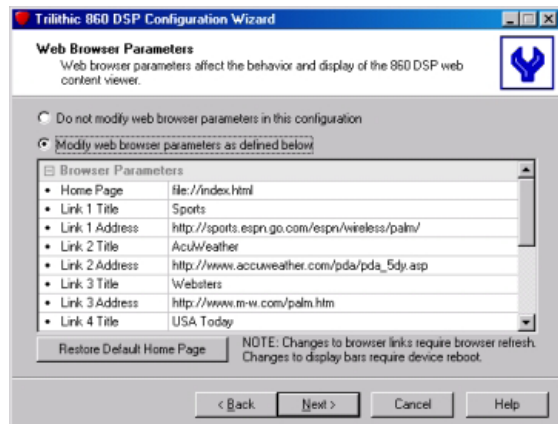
Trilithic 860 DSP Configuration Wizard

Web Browser Parameters
Web browser parameters affect the behavior and display of the 860 DSP web content viewer.

Do not modify web browser parameters in this configuration

Modify web browser parameters as defined below

| Browser Parameters | |
|---|---|
| Home Page | file://index.html |
| Link 1 Title | Sports |
| Link 1 Address | http://sports.espn.go.com/espn/wireless/palm/ |
| Link 2 Title | AccuWeather |
| Link 2 Address | http://www.accuweather.com/pda/pda_5dy.asp |
| Link 3 Title | Websters |
| Link 3 Address | http://www.m-w.com/palm.htm |
| Link 4 Title | USA Today |

Restore Default Home Page

NOTE: Changes to browser links require browser refresh. Changes to display bars require device reboot.

< Back Next > Cancel Help